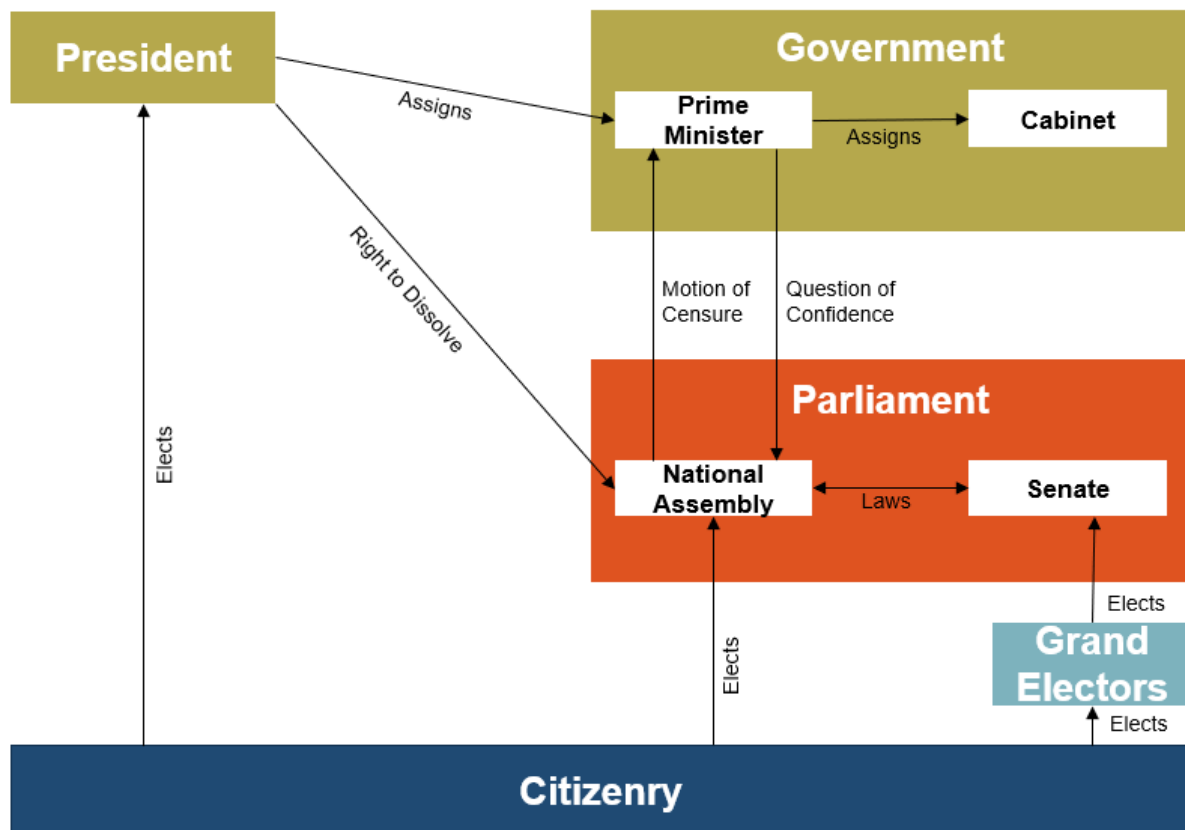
President

Government

Assigns

Prime Minister

Assigns

Cabinet

Right to Dissolve

Motion of Censure

Question of Confidence

Parliament

Elects

National Assembly

Laws

Senate

Elects

Elects

Grand Electors

Elects

Citizenry